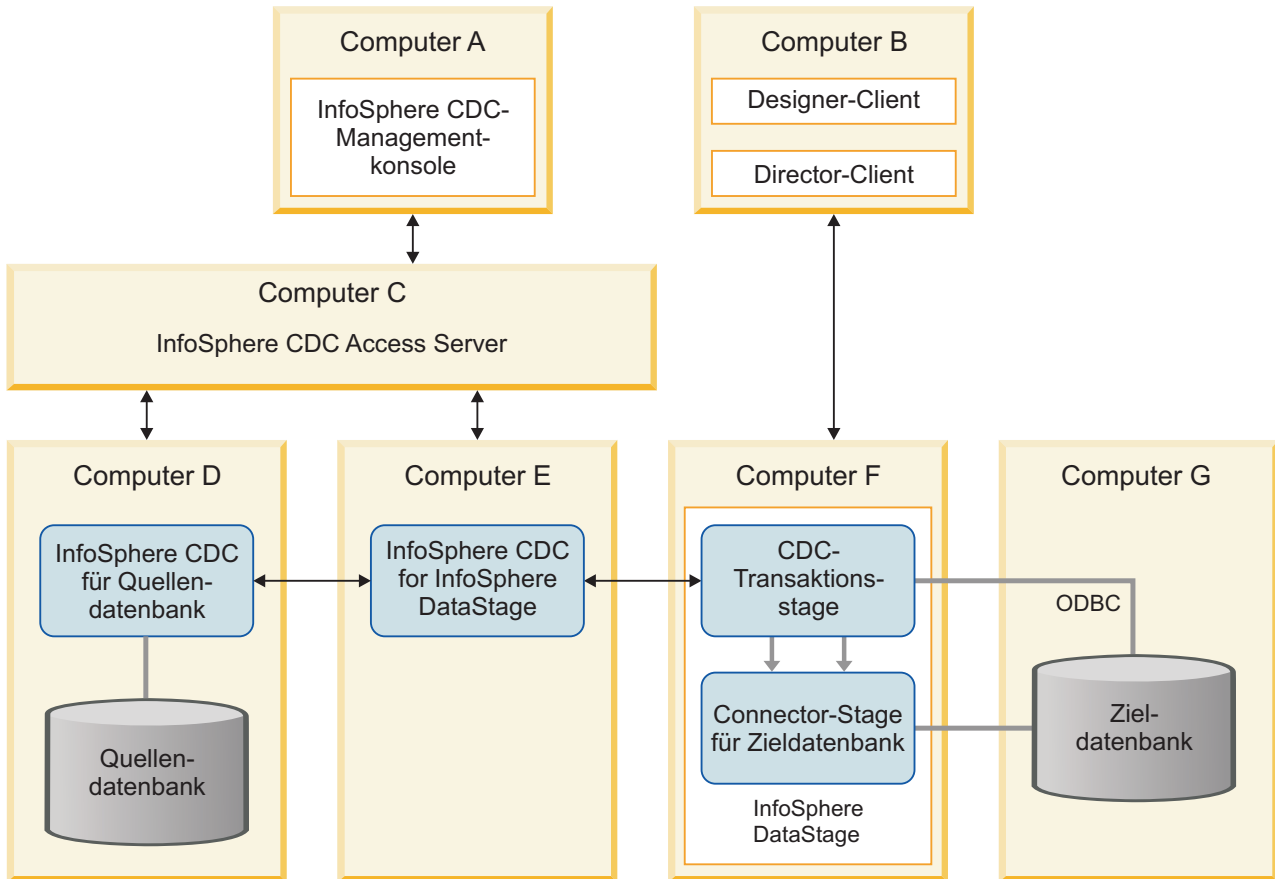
Computer A

InfoSphere CDC-Managementkonsole

Computer B

Designer-Client

Director-Client

Computer C

InfoSphere CDC Access Server

Computer D

InfoSphere CDC für Quellendatenbank

Quellendatenbank

Computer E

InfoSphere CDC for InfoSphere DataStage

Computer F

CDC-Transaktionsstage

Connector-Stage für Zieldatenbank

InfoSphere DataStage

Computer G

ODBC

Zieldatenbank